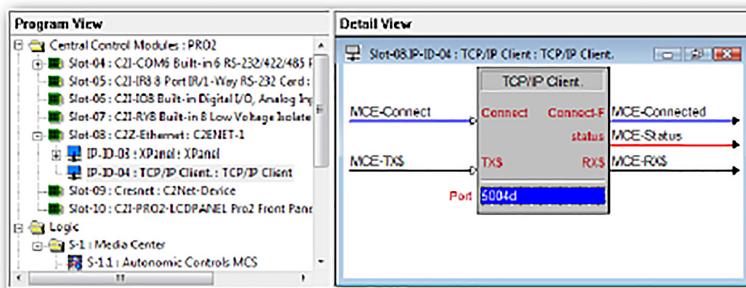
Program View

Central Control Modules : PRO2
Slot-04 : C2I-COM6 Built-in 6 RS-232/422/485 P
Slot-05 : C2I-IR8 8 Port IR/1-Way RS-232 Card :
Slot-06 : C2I-IO8 Built-in Digital I/O, Analog Inp
Slot-07 : C2I-RY8 Built-in 8 Low Voltage Isolate
Slot-08 : C2Z-Ethernet : C2ENET-1
IP-ID-03 : XPanel : XPanel
IP-ID-04 : TCP/IP Client : TCP/IP Client
Slot-09 : Cresnet : C2Net-Device
Slot-10 : C2I-PRO2-LCDPANEL Pro2 Front Pane
Logic
S-1 : Media Center
S-1.1 : Autonomic Controls MCS

Detail View

Slot-08.IP-ID-04 : TCP/IP Client : TCP/IP Client.

TCP/IP Client.
MCE-Connect
Connect
Connect-F
MCE-Connected
status
MCE-Status
MCE-TX$
TX$
RX$
MCE-RX$
Port
5004d